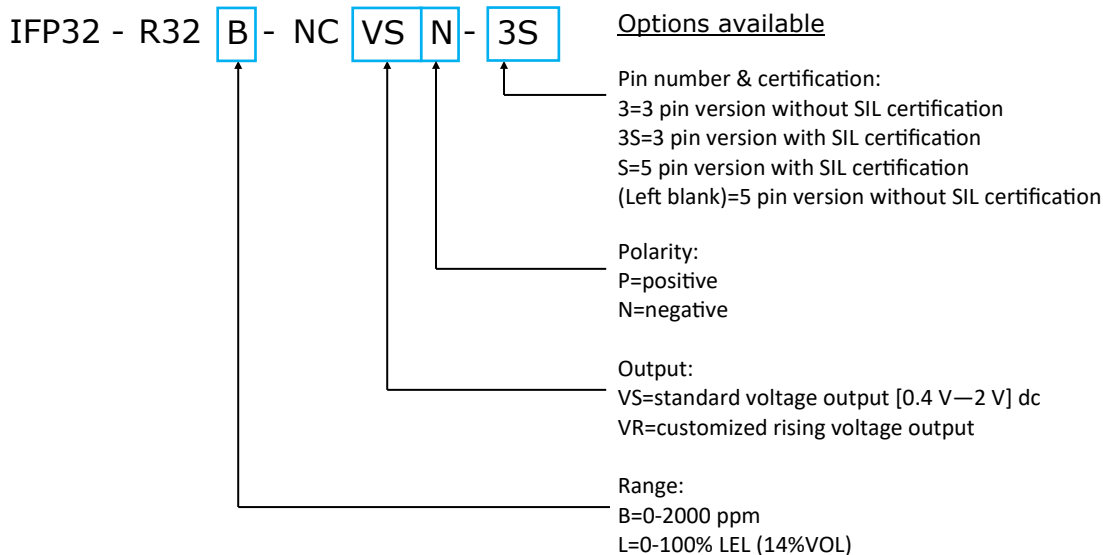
IFP32 - R32 B - NC VS N - 3S

Options available

Pin number & certification:
3=3 pin version without SIL certification
3S=3 pin version with SIL certification
S=5 pin version with SIL certification
(Left blank)=5 pin version without SIL certification

Polarity:
P=positive
N=negative

Output:
VS=standard voltage output [0.4 V—2 V] dc
VR=customized rising voltage output

Range:
B=0-2000 ppm
L=0-100% LEL (14%VOL)